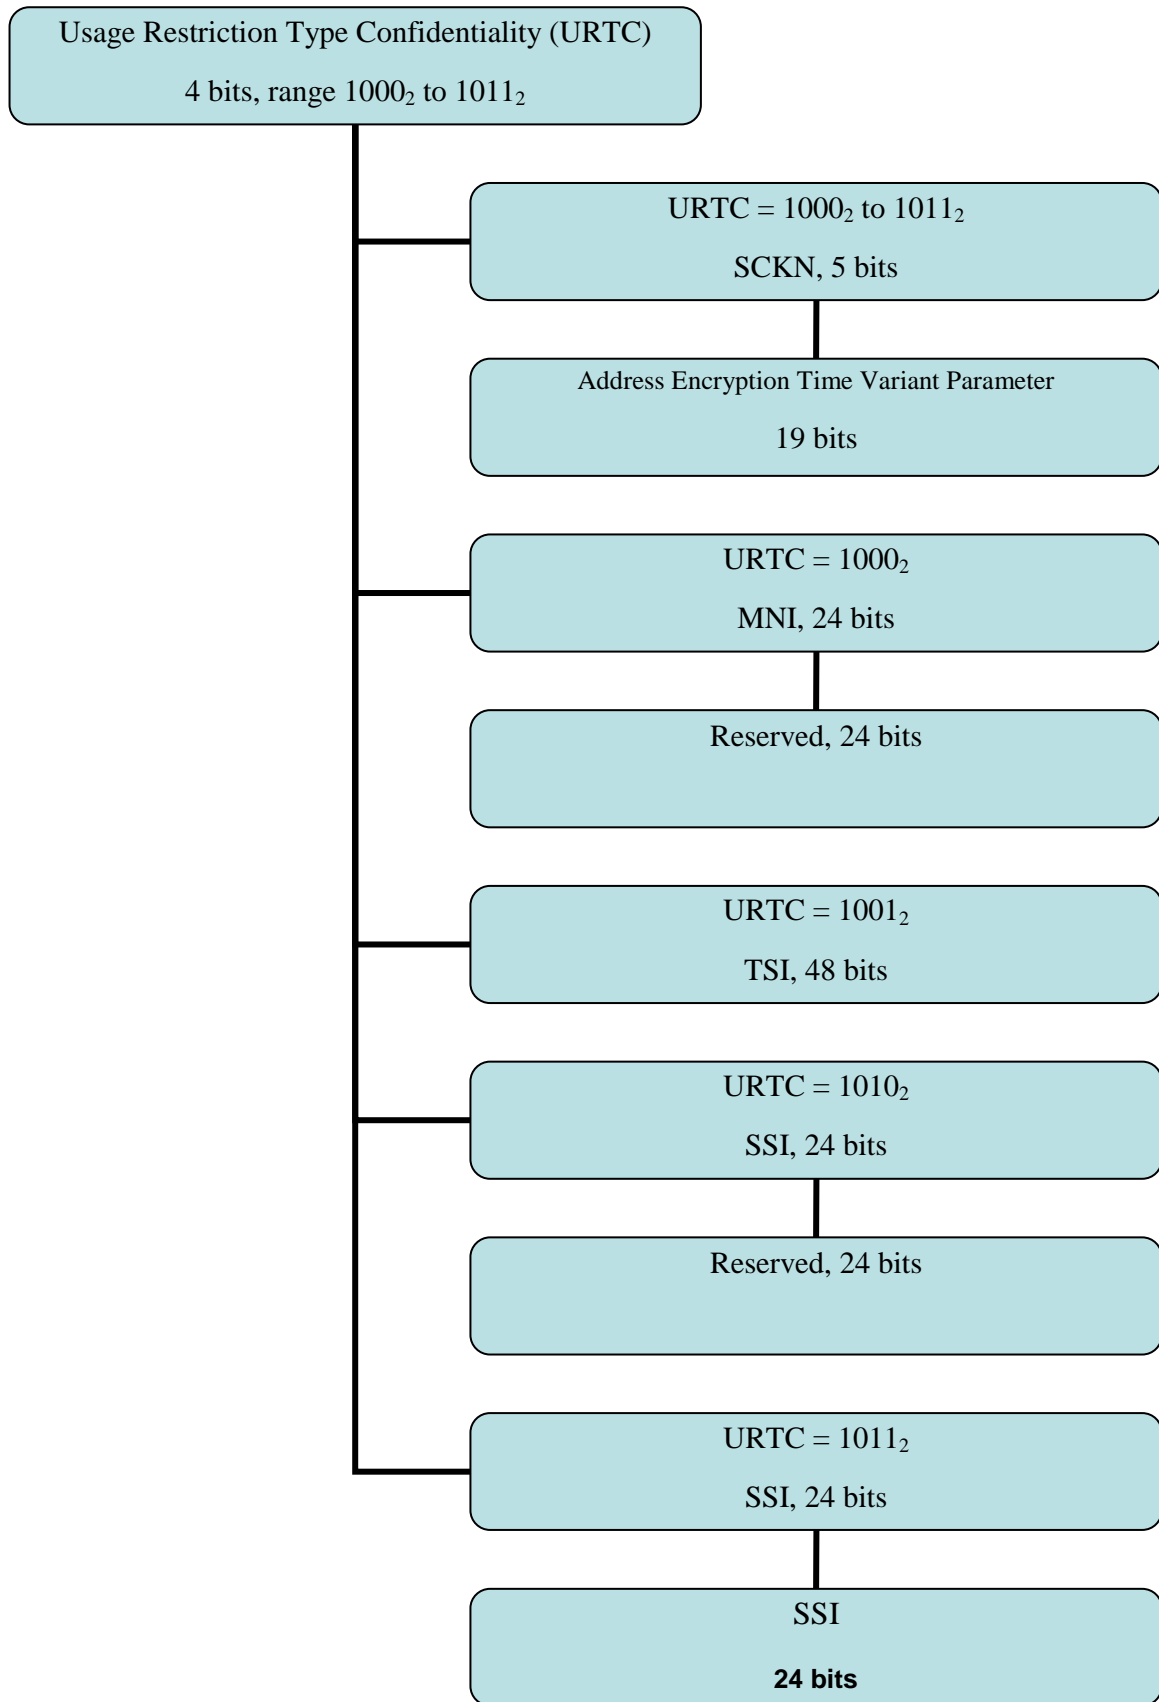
Usage Restriction Type Confidentiality (URTC)

4 bits, range $1000_2$ to $1011_2$

URTC = $1000_2$ to $1011_2$

SCKN, 5 bits

Address Encryption Time Variant Parameter

19 bits

URTC = $1000_2$

MNI, 24 bits

Reserved, 24 bits

URTC = $1001_2$

TSI, 48 bits

URTC = $1010_2$

SSI, 24 bits

Reserved, 24 bits

URTC = $1011_2$

SSI, 24 bits

SSI

24 bits